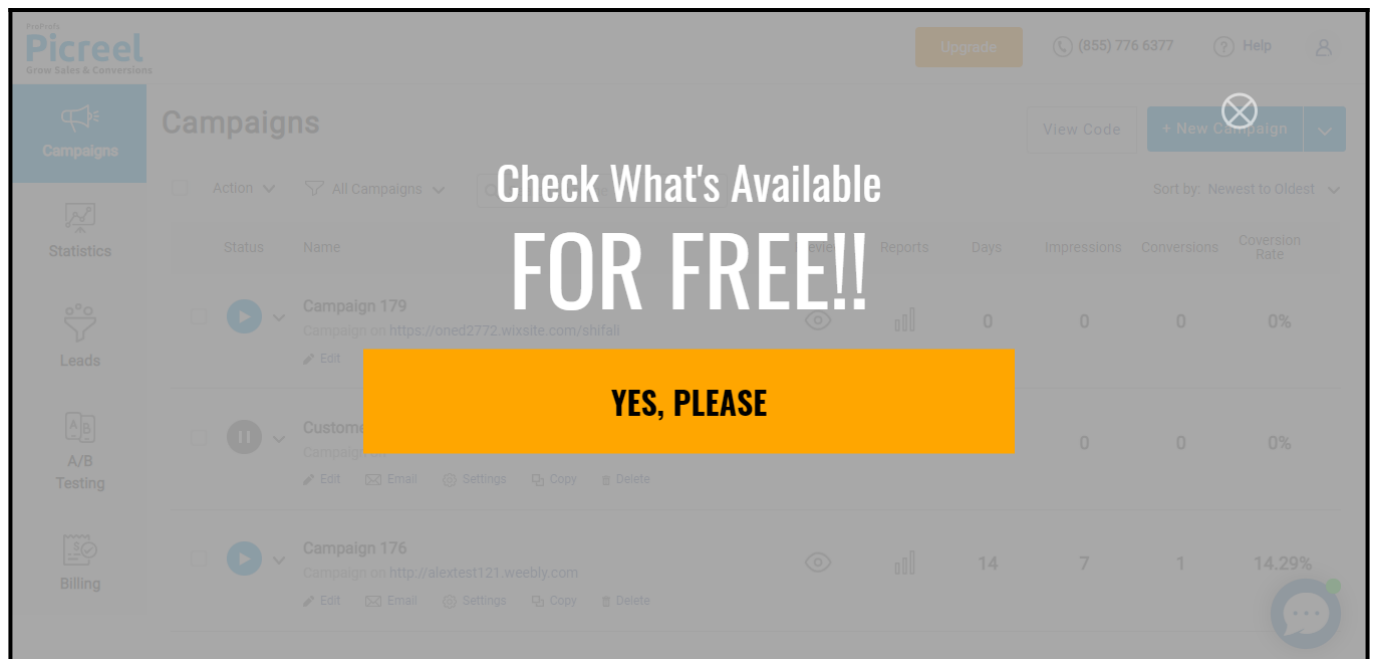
ProProfs Picreel Grow Sales & Conversions

Upgrade (855) 776 6377 Help

Campaigns

Statistics

Leads

A/B Testing

Billing

Campaigns

View Code + New Campaign

Action All Campaigns

Sort by: Newest to Oldest

Check What's Available

FOR FREE!!

YES, PLEASE

| Status | Name | Preview | Reports | Days | Impressions | Conversions | Coversion Rate |
|---|---|---|---|---|---|---|---|
| | Campaign 179 Campaign on https://oned2772.wixsite.com/shifali Edit | | | 0 | 0 | 0 | 0% |
| | Custome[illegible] Campaign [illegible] Edit Email Settings Copy Delete | | | | 0 | 0 | 0% |
| | Campaign 176 Campaign on http://alextest121.weebly.com Edit Email Settings Copy Delete | | | 14 | 7 | 1 | 14.29% |